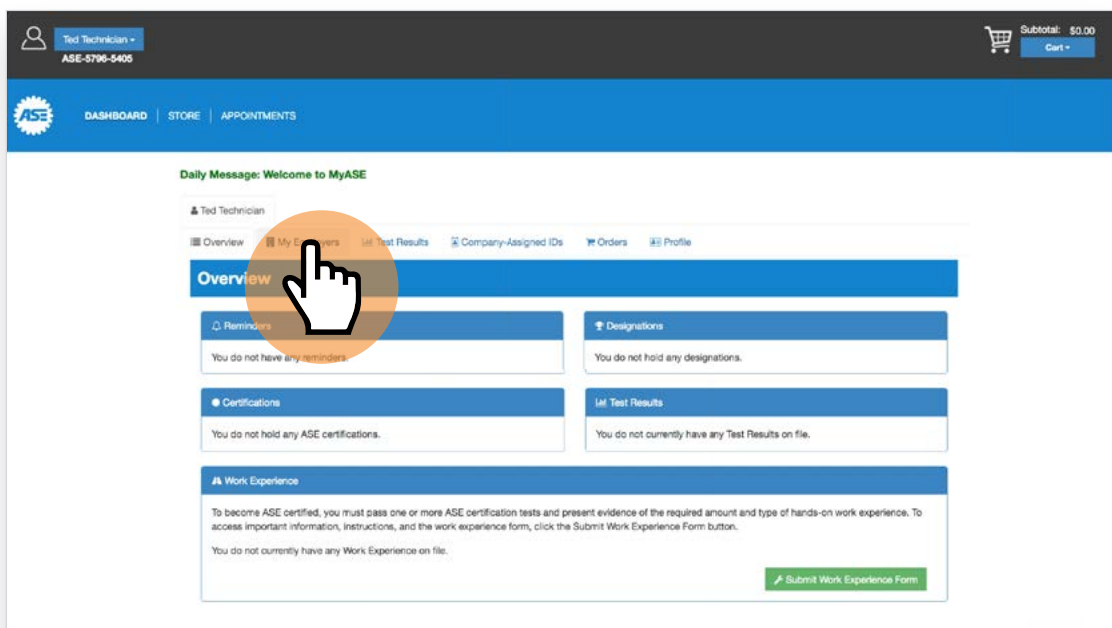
Ted Technician ▾
ASE-5796-5405

Subtotal: $0.00
Cart ▾

ASE

DASHBOARD | STORE | APPOINTMENTS

Daily Message: Welcome to MyASE

Ted Technician

Overview | My E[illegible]yers | Test Results | Company-Assigned IDs | Orders | Profile

Overview

Reminders
You do not have any reminders.

Designations
You do not hold any designations.

Certifications
You do not hold any ASE certifications.

Test Results
You do not currently have any Test Results on file.

Work Experience
To become ASE certified, you must pass one or more ASE certification tests and present evidence of the required amount and type of hands-on work experience. To access important information, instructions, and the work experience form, click the Submit Work Experience Form button.

You do not currently have any Work Experience on file.

Submit Work Experience Form